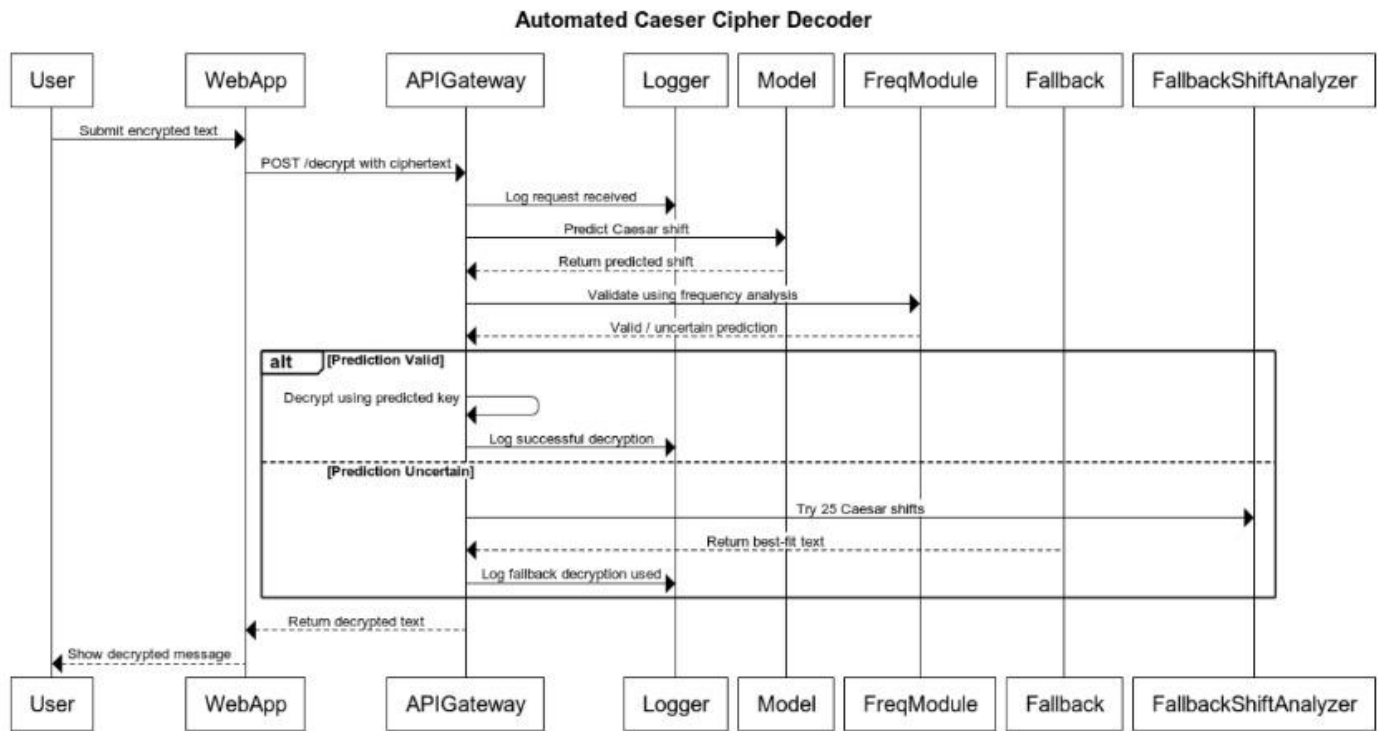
Automated Caeser Cipher Decoder

User
WebApp
APIGateway
Logger
Model
FreqModule
Fallback
FallbackShiftAnalyzer

Submit encrypted text
POST /decrypt with ciphertext
Log request received
Predict Caesar shift
Return predicted shift
Validate using frequency analysis
Valid / uncertain prediction

alt [Prediction Valid]
Decrypt using predicted key
Log successful decryption

[Prediction Uncertain]
Try 25 Caesar shifts
Return best-fit text
Log fallback decryption used

Return decrypted text
Show decrypted message

User
WebApp
APIGateway
Logger
Model
FreqModule
Fallback
FallbackShiftAnalyzer